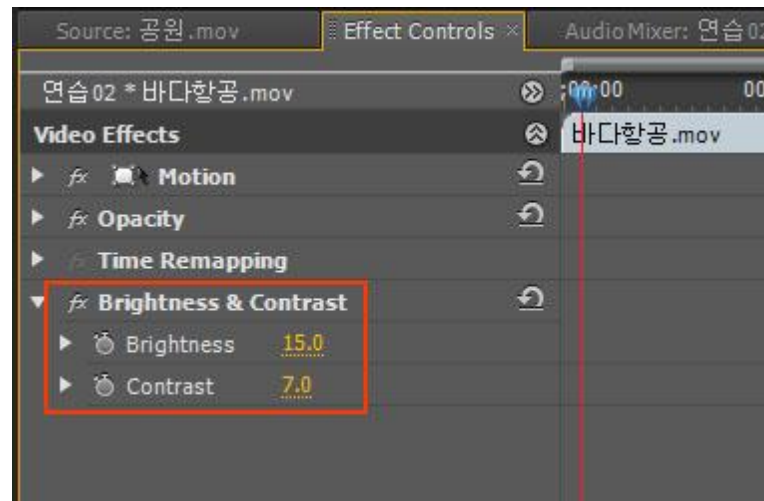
Source: 공원.mov
Effect Controls ×
Audio Mixer: 연습0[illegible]

연습02 * 바다항공.mov
;00:00
00
Video Effects
바다항공.mov
fx Motion
fx Opacity
Time Remapping
fx Brightness & Contrast
Brightness 15.0
Contrast 7.0